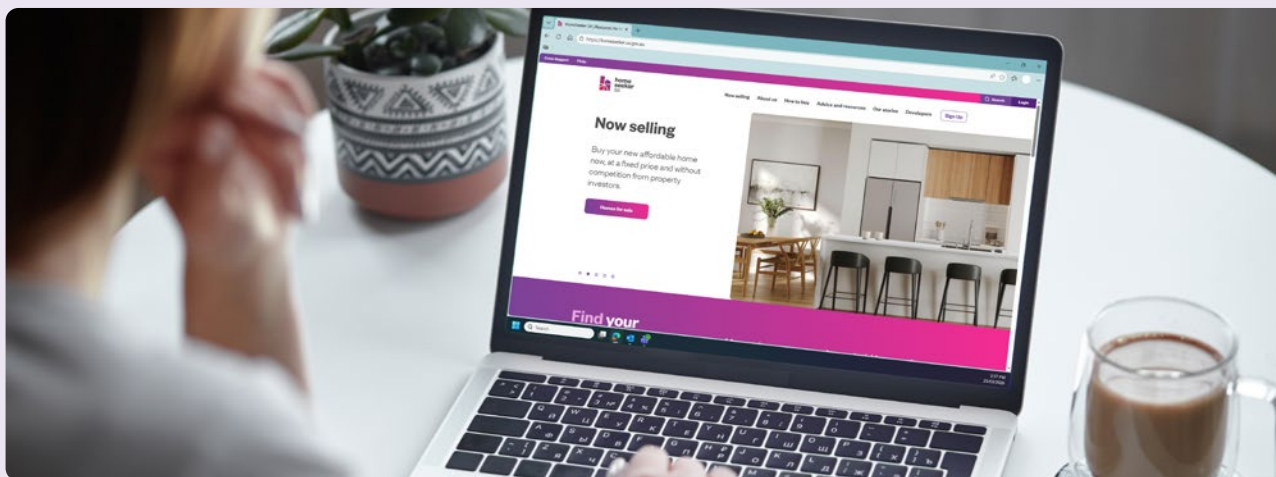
home seeker
Now selling
About us
How to buy
Advice and resources
Our stories
Developers
Sign Up
Search
Login
Now selling
Buy your new affordable home now, at a fixed price and without competition from property investors.
Homes for sale
Find your
Search